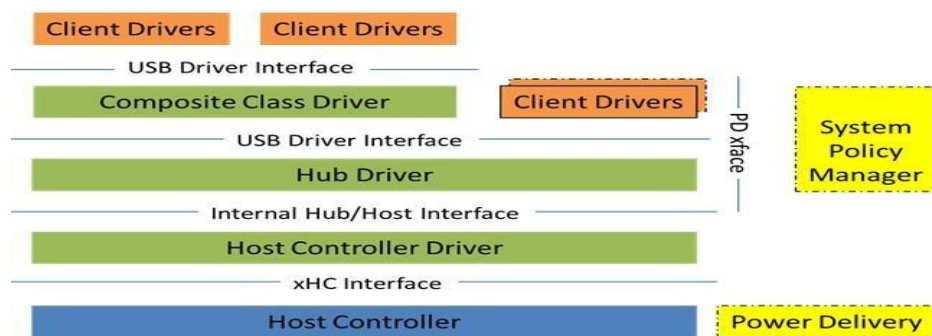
Client Drivers

Client Drivers

USB Driver Interface

Composite Class Driver

Client Drivers

PD xface

System Policy Manager

USB Driver Interface

Hub Driver

Internal Hub/Host Interface

Host Controller Driver

xHC Interface

Host Controller

Power Delivery